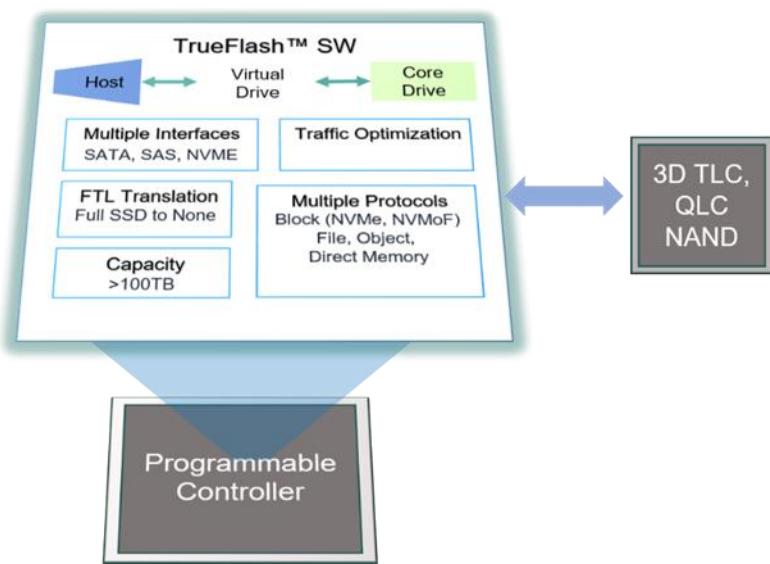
TrueFlash™ SW

Host

Virtual Drive

Core Drive

Multiple Interfaces
SATA, SAS, NVME

Traffic Optimization

FTL Translation
Full SSD to None

Multiple Protocols
Block (NVMe, NVMoF)
File, Object,
Direct Memory

Capacity
>100TB

3D TLC,
QLC
NAND

Programmable
Controller